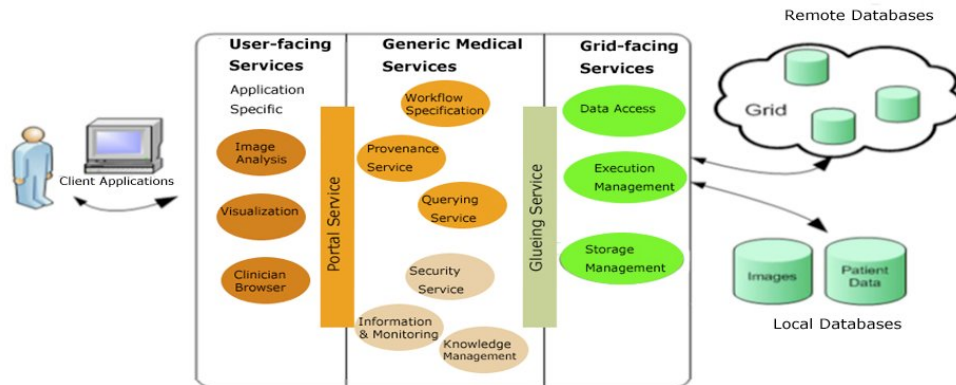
Remote Databases

Grid

Client Applications

User-facing Services

Application Specific

Image Analysis

Visualization

Clinician Browser

Portal Service

Generic Medical Services

Workflow Specification

Provenance Service

Querying Service

Security Service

Information & Monitoring

Knowledge Management

Glueing Service

Grid-facing Services

Data Access

Execution Management

Storage Management

Images

Patient Data

Local Databases